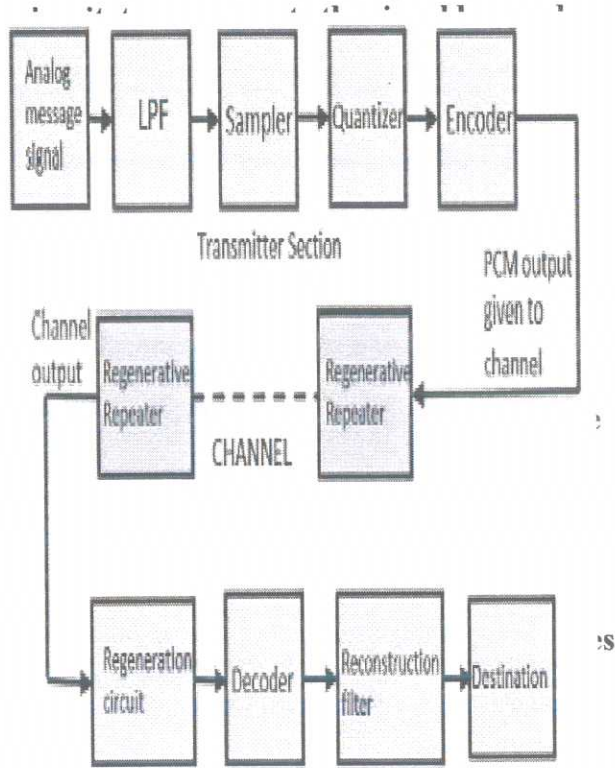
Analog message signal

LPF

Sampler

Quantizer

Encoder

Transmitter Section

PCM output given to channel

Channel output

Regenerative Repeater

CHANNEL

Regenerative Repeater

Regeneration circuit

Decoder

Reconstruction filter

Destination